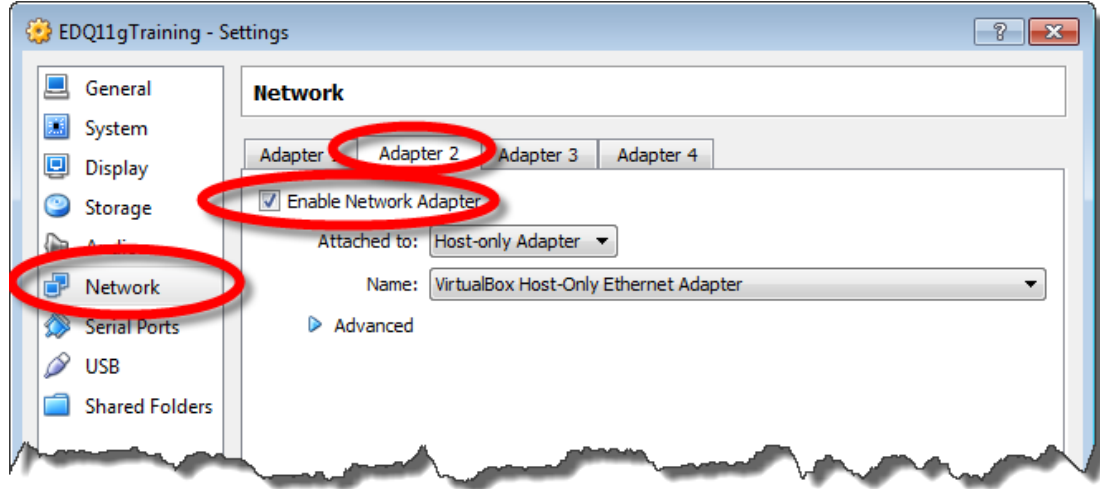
EDQ11gTraining - Settings

?

General
System
Display
Storage
Audio
Network
Serial Ports
USB
Shared Folders

Network

Adapter 1
Adapter 2
Adapter 3
Adapter 4

Enable Network Adapter

Attached to: Host-only Adapter

Name: VirtualBox Host-Only Ethernet Adapter

Advanced